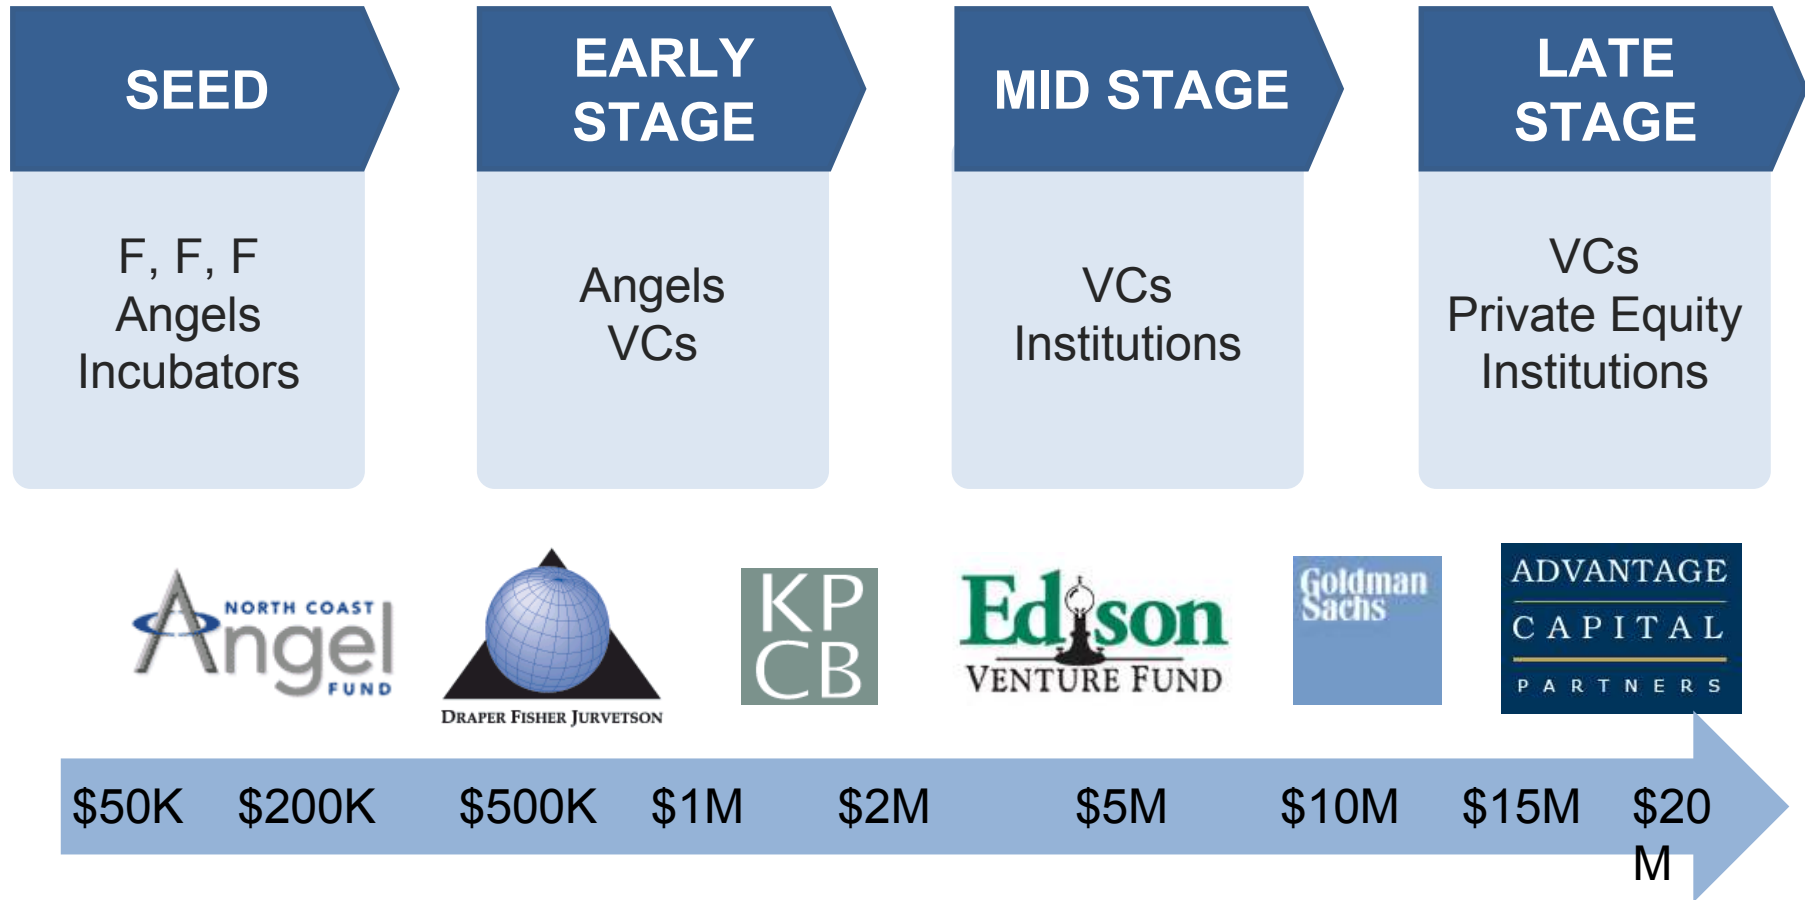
SEED

F, F, F
Angels
Incubators

EARLY STAGE

Angels
VCs

MID STAGE

VCs
Institutions

LATE STAGE

VCs
Private Equity
Institutions

NORTH COAST Angel FUND

DRAPER FISHER JURVETSON

KP CB

Edison VENTURE FUND

Goldman Sachs

ADVANTAGE CAPITAL PARTNERS

$50K $200K $500K $1M $2M $5M $10M $15M $20 M